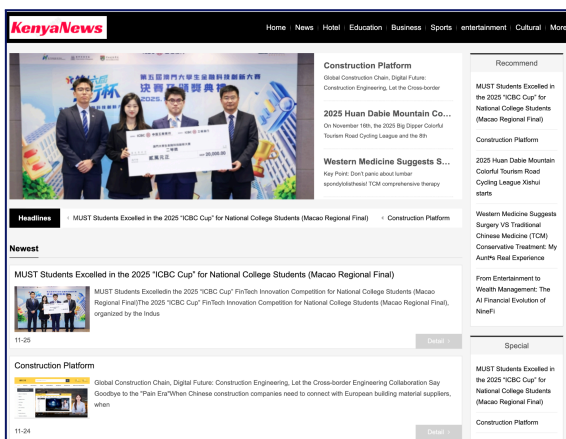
KenyaNews

Home | News | Hotel | Education | Business | Sports | entertainment | Cultural | More

第五屆澳門大學生金融科技創新大賽
決賽頒獎典禮
2025

Construction Platform
Global Construction Chain, Digital Future: Construction Engineering, Let the Cross-border

2025 Huan Dabie Mountain Co...
On November 16th, the 2025 Big Dipper Colorful Tourism Road Cycling League and the 8th

Western Medicine Suggests S...
Key Point: Don't panic about lumbar spondylolisthesis! TCM comprehensive therapy

Headlines | MUST Students Excelled in the 2025 "ICBC Cup" for National College Students (Macao Regional Final) | Construction Platform

Newest

MUST Students Excelled in the 2025 "ICBC Cup" for National College Students (Macao Regional Final)

MUST Students Excelledin the 2025 "ICBC Cup" FinTech Innovation Competition for National College Students (Macao Regional Final)The 2025 "ICBC Cup" FinTech Innovation Competition for National College Students (Macao Regional Final), organized by the Indus

11-25

Detail

Construction Platform

Global Construction Chain, Digital Future: Construction Engineering, Let the Cross-border Engineering Collaboration Say Goodbye to the "Pain Era"When Chinese construction companies need to connect with European building material suppliers, when

11-24

Detail

Recommend

MUST Students Excelled in the 2025 "ICBC Cup" for National College Students (Macao Regional Final)

Construction Platform

2025 Huan Dabie Mountain Colorful Tourism Road Cycling League Xishui starts

Western Medicine Suggests Surgery VS Traditional Chinese Medicine (TCM) Conservative Treatment: My Aunt's Real Experience

From Entertainment to Wealth Management: The AI Financial Evolution of NineFi

Special

MUST Students Excelled in the 2025 "ICBC Cup" for National College Students (Macao Regional Final)

Construction Platform